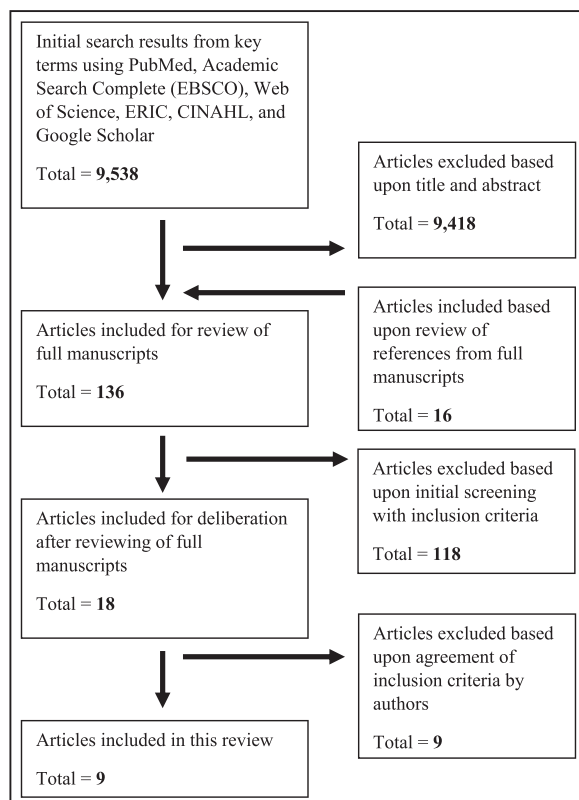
Initial search results from key terms using PubMed, Academic Search Complete (EBSCO), Web of Science, ERIC, CINAHL, and Google Scholar

Total = **9,538**

Articles excluded based upon title and abstract

Total = **9,418**

Articles included based upon review of references from full manuscripts

Total = **16**

Articles included for review of full manuscripts

Total = **136**

Articles excluded based upon initial screening with inclusion criteria

Total = **118**

Articles included for deliberation after reviewing of full manuscripts

Total = **18**

Articles excluded based upon agreement of inclusion criteria by authors

Total = **9**

Articles included in this review

Total = **9**